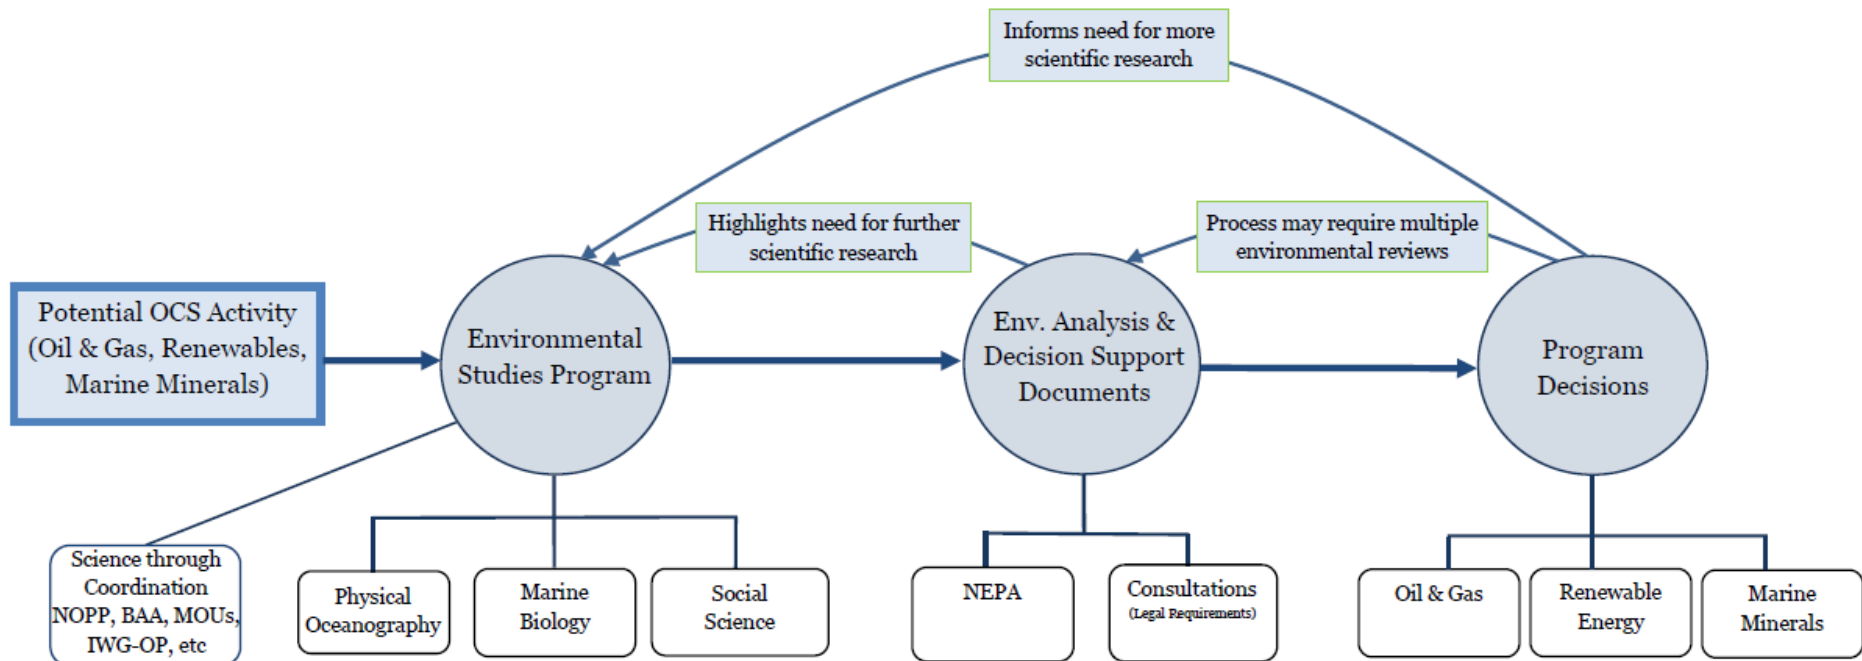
Informs need for more scientific research

Highlights need for further scientific research

Process may require multiple environmental reviews

Potential OCS Activity (Oil & Gas, Renewables, Marine Minerals)

Environmental Studies Program

Env. Analysis & Decision Support Documents

Program Decisions

Science through Coordination NOPP, BAA, MOUs, IWG-OP, etc

Physical Oceanography

Marine Biology

Social Science

NEPA

Consultations (Legal Requirements)

Oil & Gas

Renewable Energy

Marine Minerals